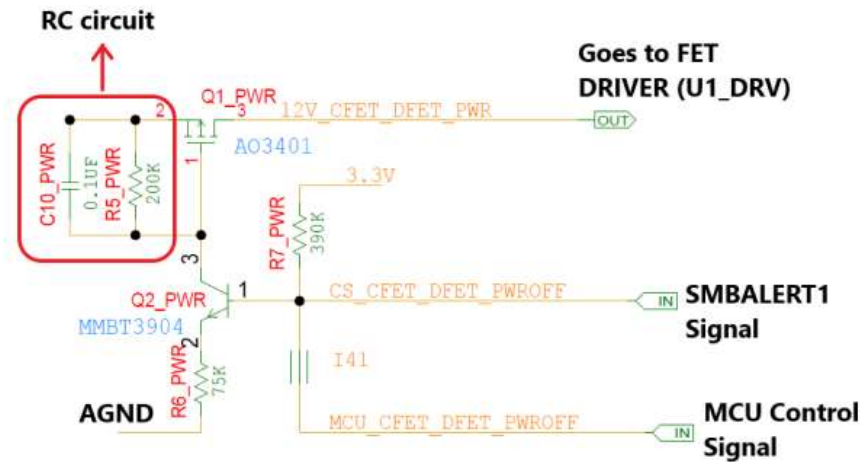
RC circuit

Goes to FET DRIVER (U1_DRV)

Q1_PWR
3
2
1
12V_CFET_DFET_PWR
OUT
AO3401

C10_PWR
0.1UF
R5_PWR
200K

3.3V
R7_PWR
390K

3
Q2_PWR
1
MMBT3904
2
CS_CFET_DFET_PWROFF
IN
SMBALERT1 Signal

I41

R6_PWR
75K
AGND

MCU_CFET_DFET_PWROFF
IN
MCU Control Signal